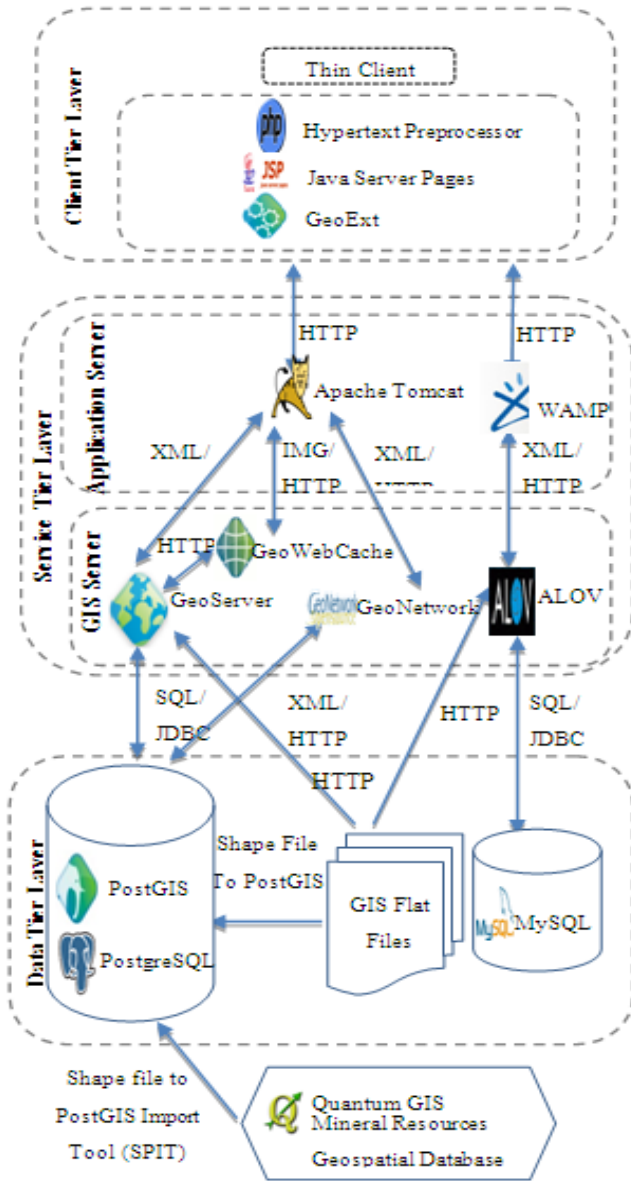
Client Tier Layer

Thin Client

php Hypertext Preprocessor

JSP Java Server Pages

GeoExt

Service Tier Layer

Application Server

HTTP

Apache Tomcat

HTTP

WAMP

XML/

IMG/ HTTP

XML/ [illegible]

XML/ HTTP

GIS Server

HTTP

GeoWebCache

GeoServer

GeoNetwork GeoNetwork

ALOV ALOV

SQL/ JDBC

XML/ HTTP

HTTP

HTTP

SQL/ JDBC

Data Tier Layer

PostGIS

PostgreSQL

Shape File To PostGIS

GIS Flat Files

MySQL MySQL

Shape file to PostGIS Import Tool (SPIT)

Quantum GIS Mineral Resources Geospatial Database